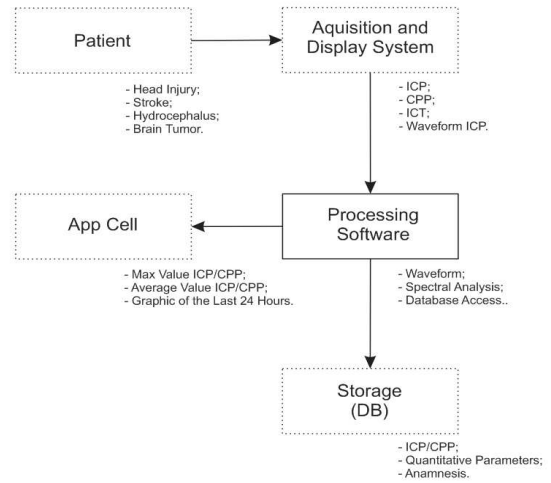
Patient

- Head Injury;
- Stroke;
- Hydrocephalus;
- Brain Tumor.

Aquisition and Display System

- ICP;
- CPP;
- ICT;
- Waveform ICP.

App Cell

- Max Value ICP/CPP;
- Average Value ICP/CPP;
- Graphic of the Last 24 Hours.

Processing Software

- Waveform;
- Spectral Analysis;
- Database Access..

Storage (DB)

- ICP/CPP;
- Quantitative Parameters;
- Anamnesis.